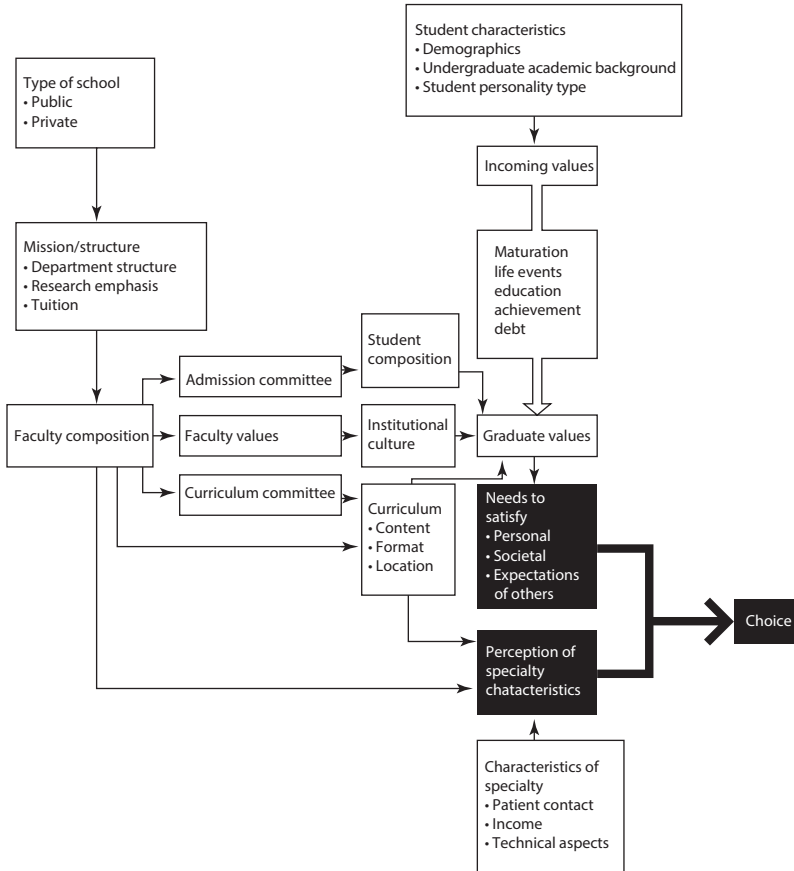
Student characteristics
• Demographics
• Undergraduate academic background
• Student personality type

Type of school
• Public
• Private

Incoming values

Mission/structure
• Department structure
• Research emphasis
• Tuition

Maturation
life events
education
achievement
debt

Student composition

Admission committee

Faculty composition

Faculty values

Institutional culture

Graduate values

Curriculum committee

Curriculum
• Content
• Format
• Location

Needs to satisfy
• Personal
• Societal
• Expectations of others

Choice

Perception of specialty chatacteristics

Characteristics of specialty
• Patient contact
• Income
• Technical aspects